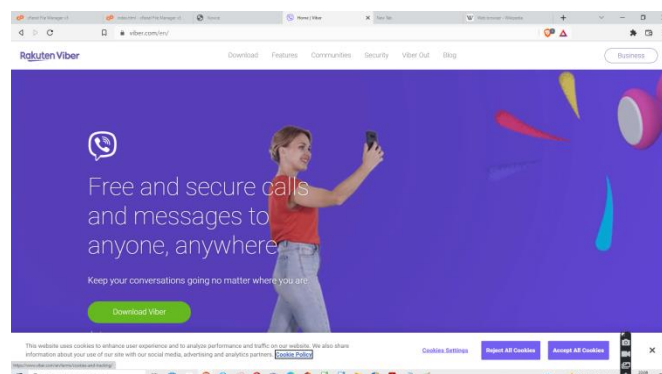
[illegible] | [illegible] | Home | Viber | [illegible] | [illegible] - Wikipedia

viber.com/en/

Rakuten Viber

Download Features Communities Security Viber Out Blog

Business

Free and secure calls and messages to anyone, anywhere

Keep your conversations going no matter where you are

Download Viber

This website uses cookies to enhance user experience and to analyze performance and traffic on our website. We also share information about your use of our site with our social media, advertising and analytics partners. Cookie Policy

Cookies Settings

Reject All Cookies

Accept All Cookies

×

https://www.viber.com/en/terms/cookies-and-tracking/